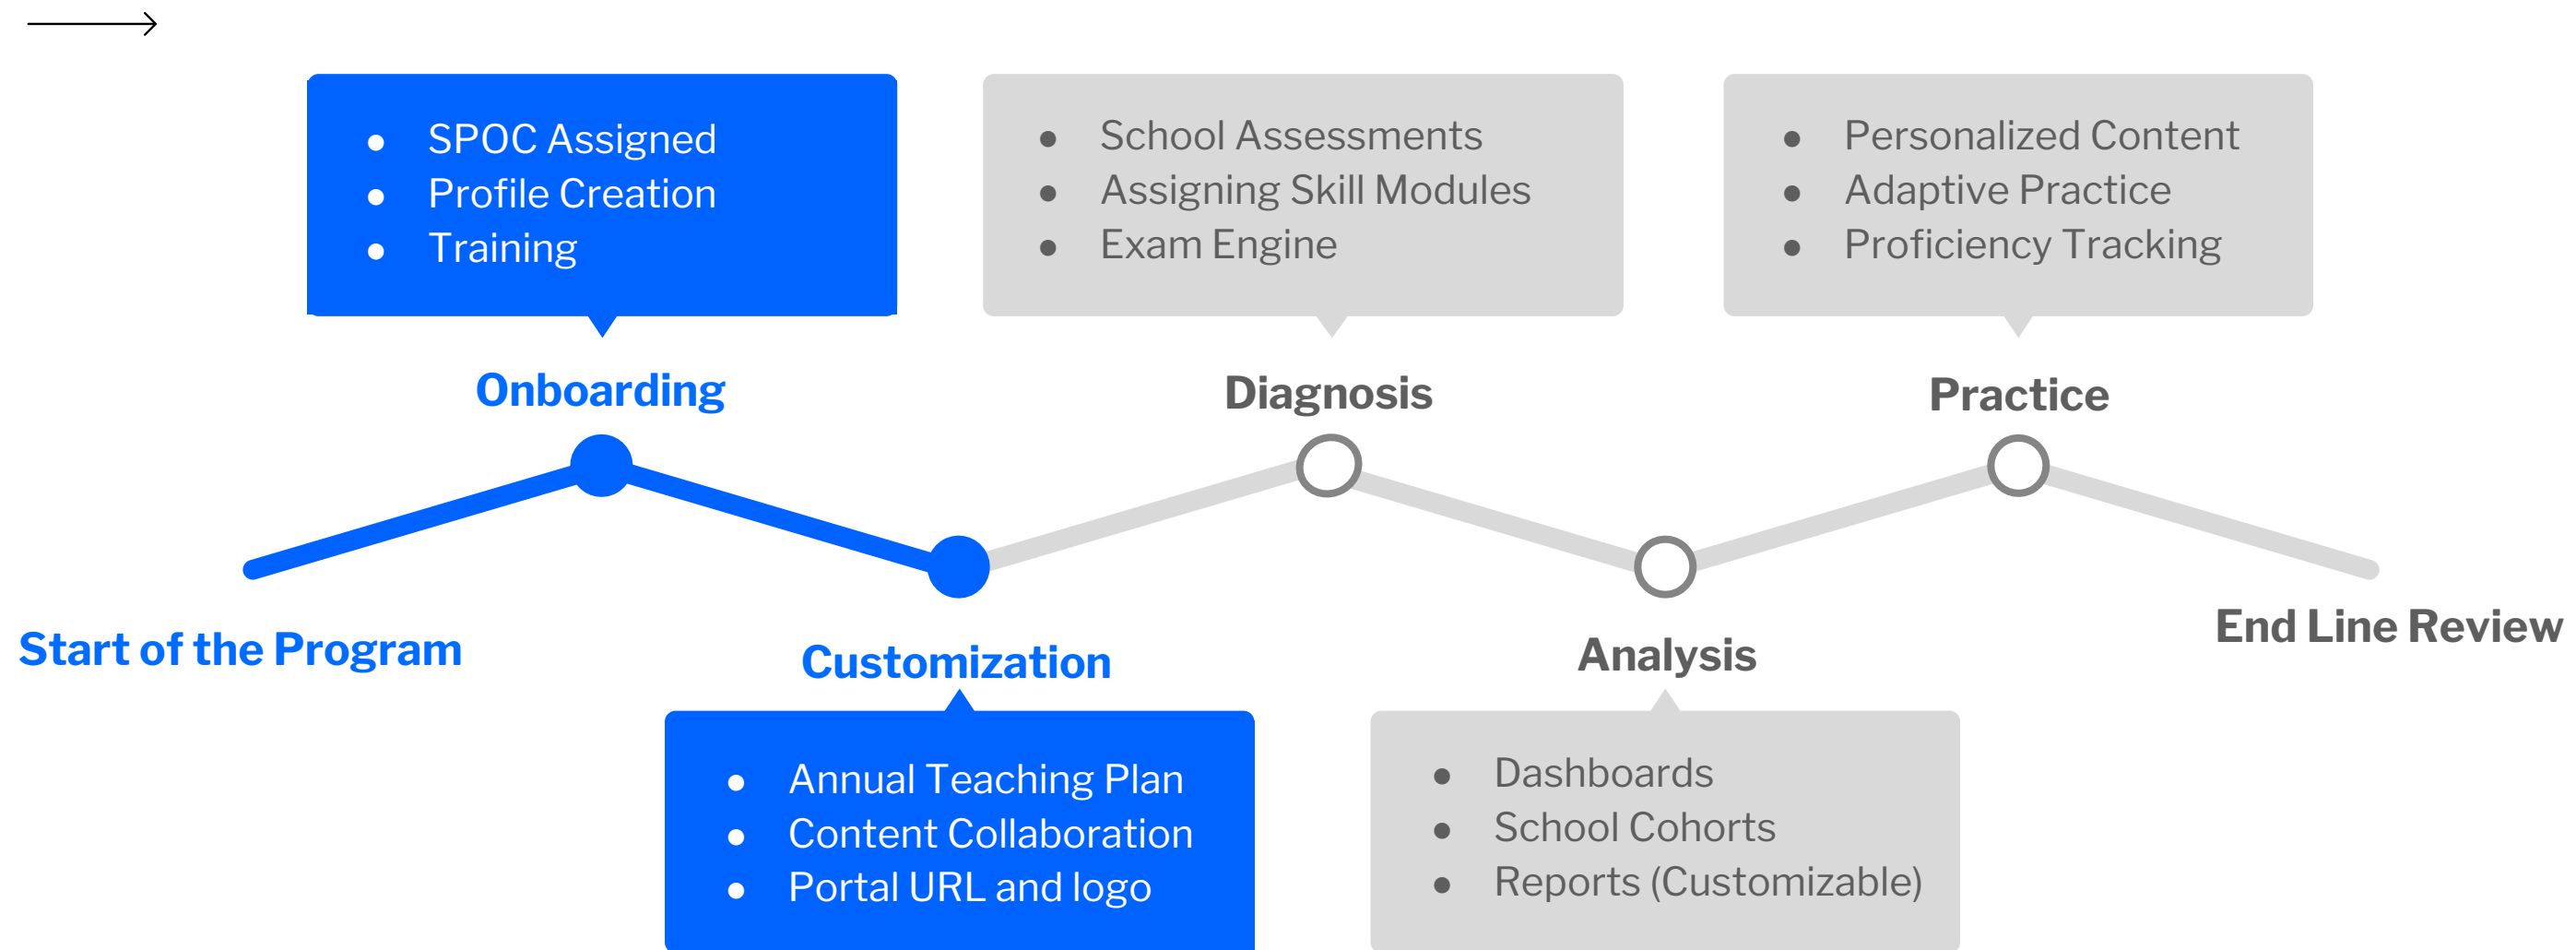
- SPOC Assigned
- Profile Creation
- Training

- School Assessments
- Assigning Skill Modules
- Exam Engine

- Personalized Content
- Adaptive Practice
- Proficiency Tracking

Onboarding

Diagnosis

Practice

Start of the Program

Customization

Analysis

End Line Review

- Annual Teaching Plan
- Content Collaboration
- Portal URL and logo

- Dashboards
- School Cohorts
- Reports (Customizable)